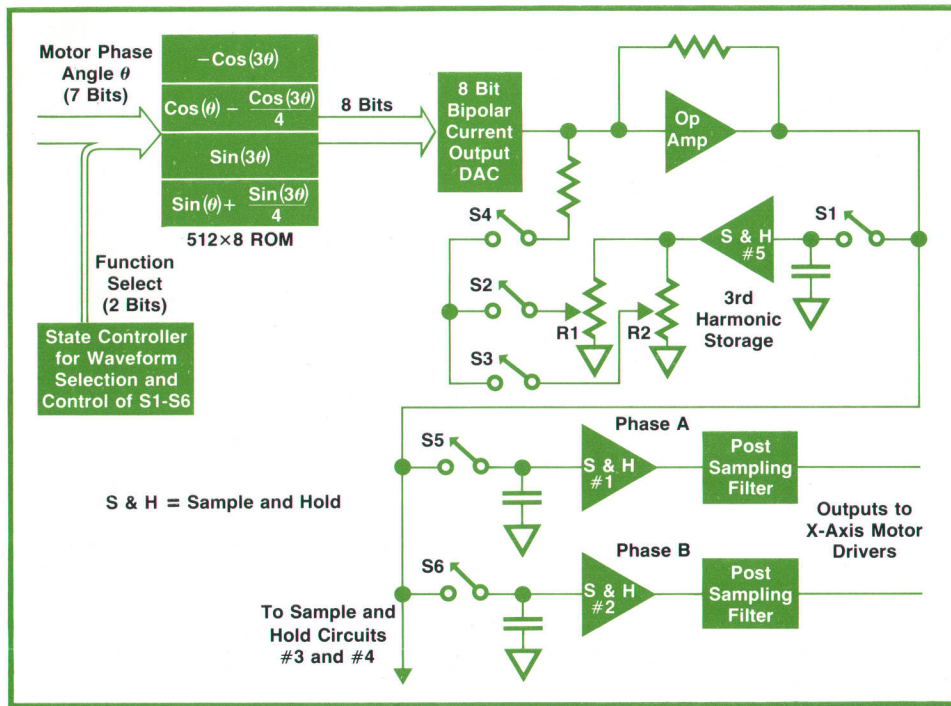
Motor Phase Angle $\theta$ (7 Bits)

$-\text{Cos}(3\theta)$

$\text{Cos}(\theta) - \frac{\text{Cos}(3\theta)}{4}$

$\text{Sin}(3\theta)$

$\text{Sin}(\theta) + \frac{\text{Sin}(3\theta)}{4}$

512×8 ROM

8 Bits

8 Bit Bipolar Current Output DAC

Op Amp

S4

S1

S & H #5

S2

R1

R2

3rd Harmonic Storage

S3

Function Select (2 Bits)

State Controller for Waveform Selection and Control of S1-S6

Phase A

S5

S & H #1

Post Sampling Filter

S & H = Sample and Hold

Outputs to X-Axis Motor Drivers

Phase B

S6

S & H #2

Post Sampling Filter

To Sample and Hold Circuits #3 and #4